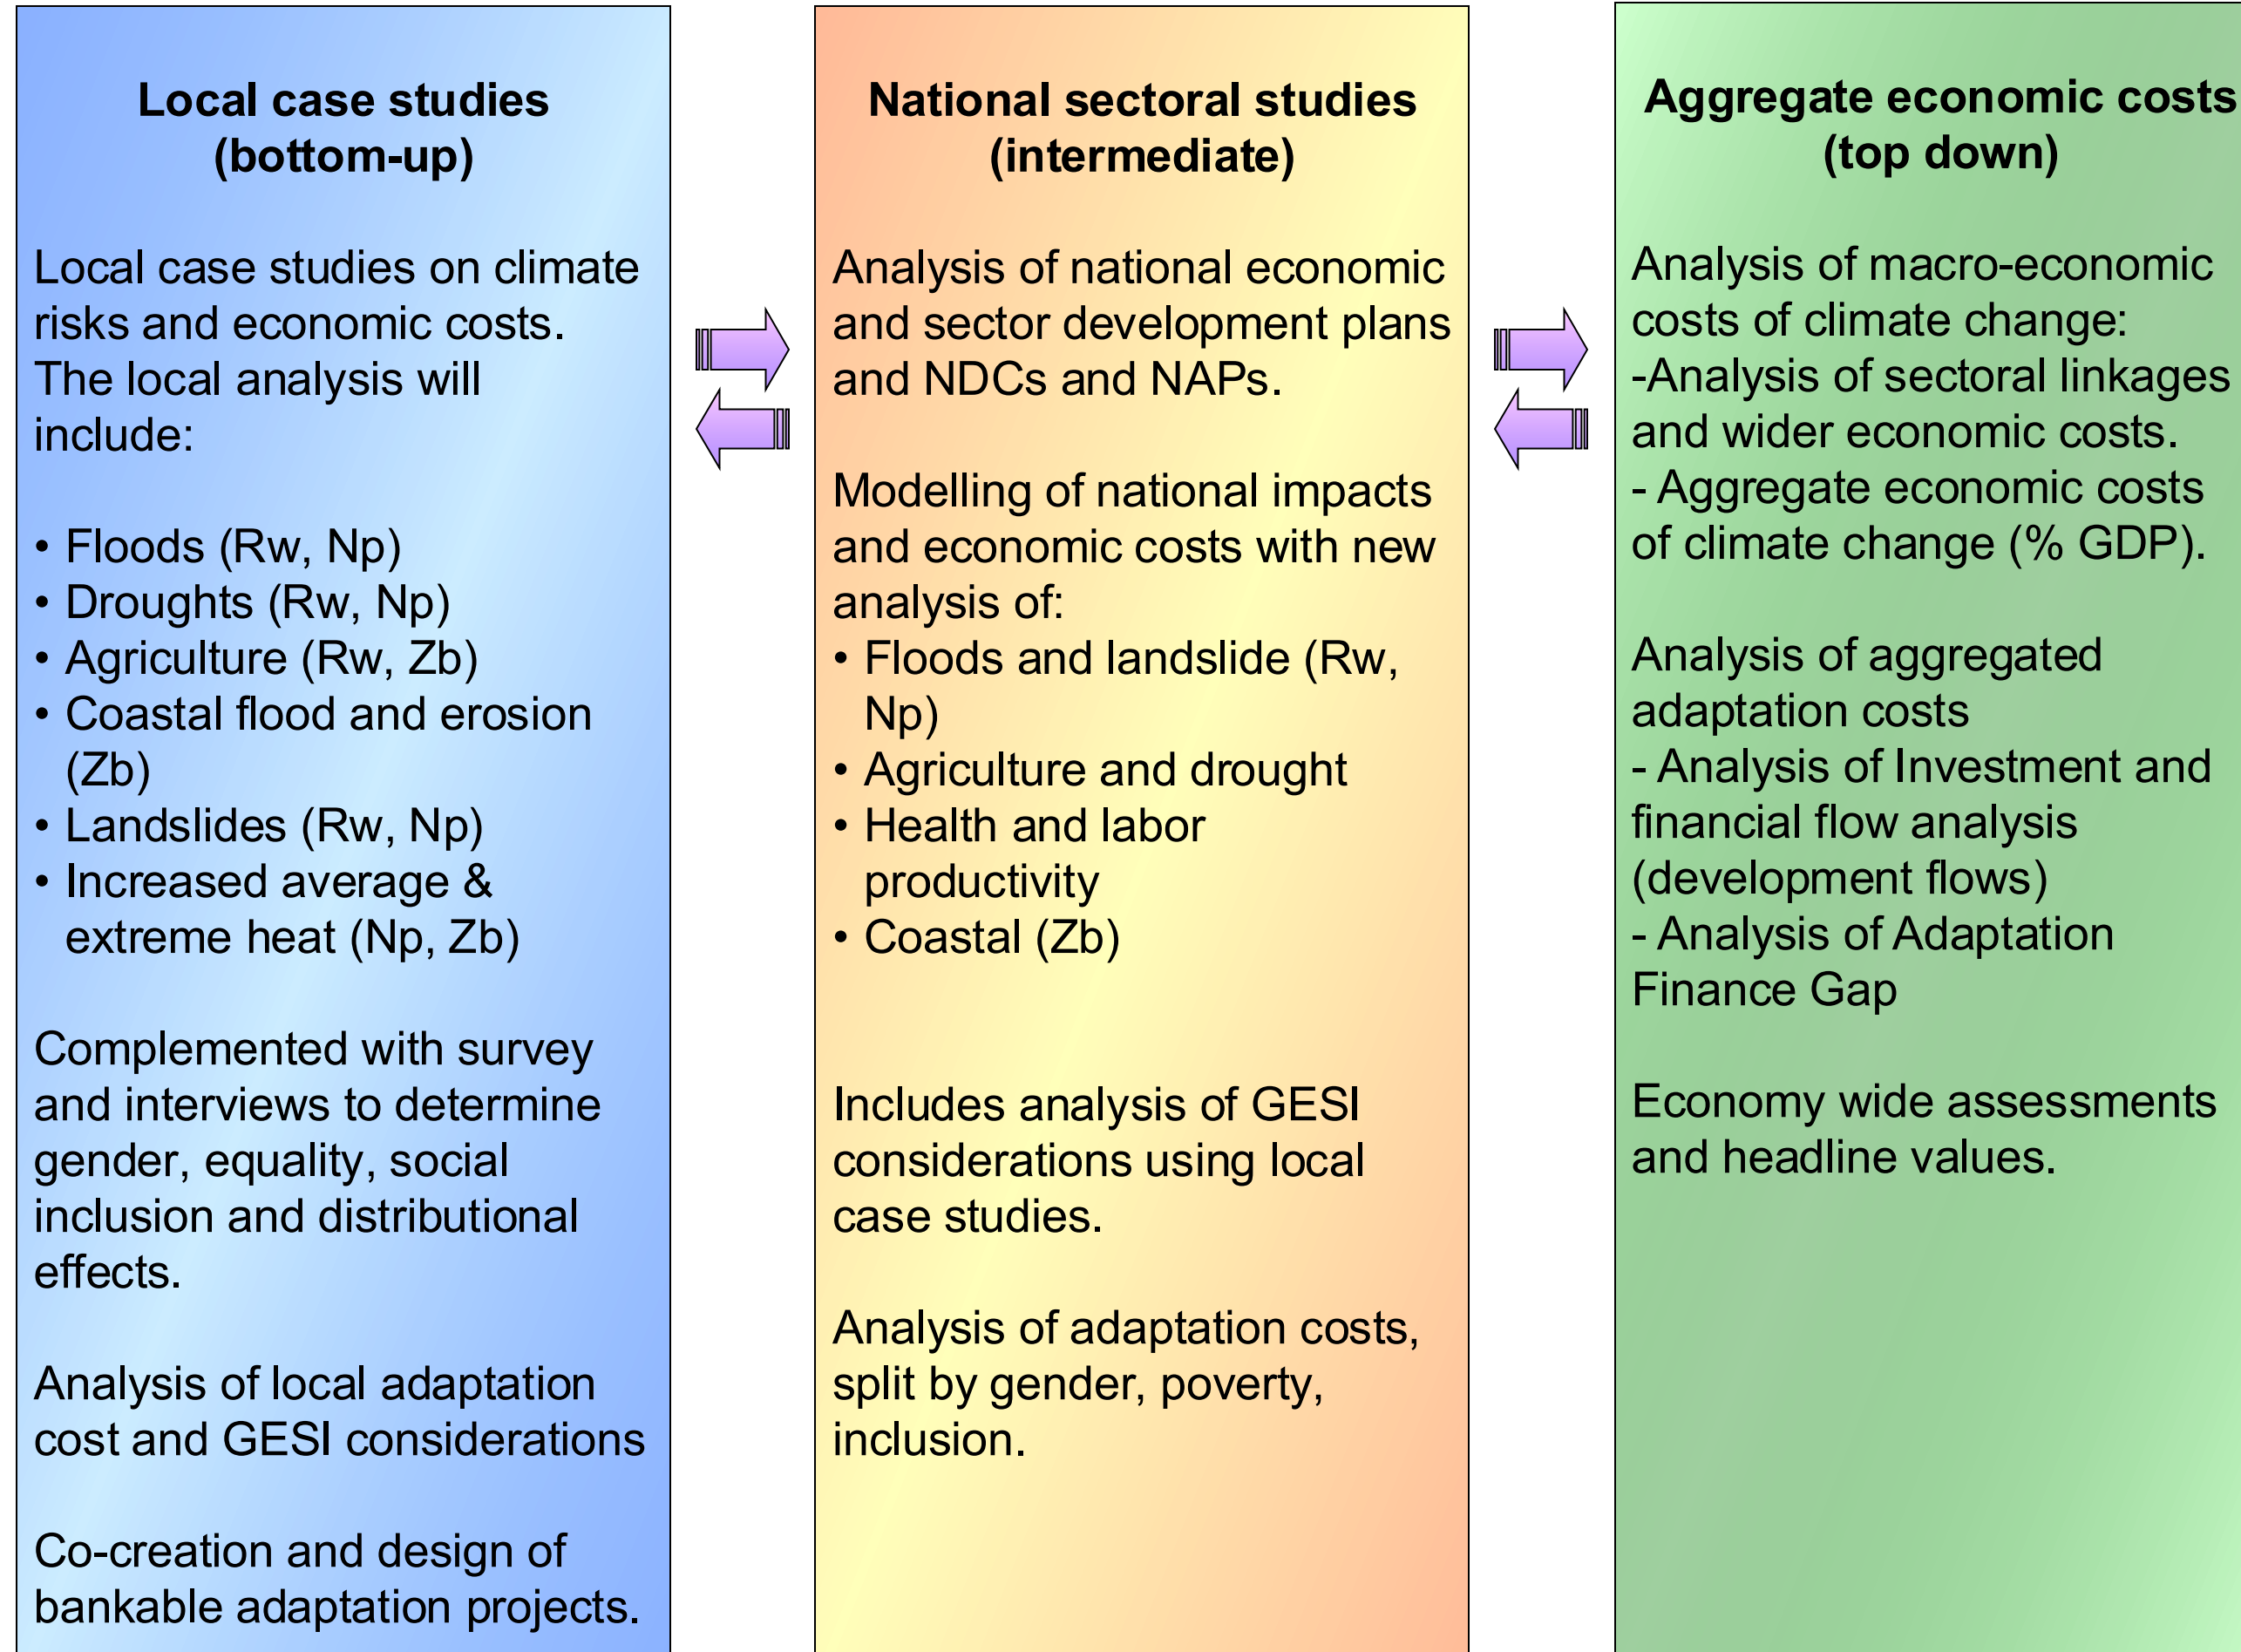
Local case studies (bottom-up)

Local case studies on climate risks and economic costs. The local analysis will include:

• Floods (Rw, Np)
• Droughts (Rw, Np)
• Agriculture (Rw, Zb)
• Coastal flood and erosion (Zb)
• Landslides (Rw, Np)
• Increased average & extreme heat (Np, Zb)

Complemented with survey and interviews to determine gender, equality, social inclusion and distributional effects.

Analysis of local adaptation cost and GESI considerations

Co-creation and design of bankable adaptation projects.

National sectoral studies (intermediate)

Analysis of national economic and sector development plans and NDCs and NAPs.

Modelling of national impacts and economic costs with new analysis of:
• Floods and landslide (Rw, Np)
• Agriculture and drought
• Health and labor productivity
• Coastal (Zb)

Includes analysis of GESI considerations using local case studies.

Analysis of adaptation costs, split by gender, poverty, inclusion.

Aggregate economic costs (top down)

Analysis of macro-economic costs of climate change:
-Analysis of sectoral linkages and wider economic costs.
- Aggregate economic costs of climate change (% GDP).

Analysis of aggregated adaptation costs
- Analysis of Investment and financial flow analysis (development flows)
- Analysis of Adaptation Finance Gap

Economy wide assessments and headline values.